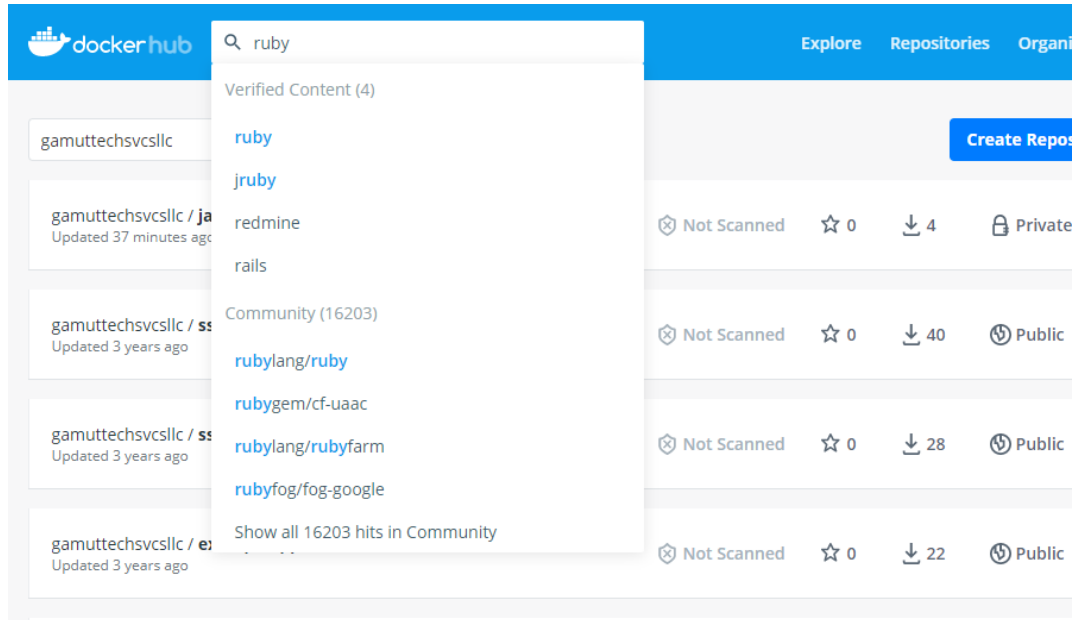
dockerhub ruby Explore Repositories Organi

Verified Content (4)
ruby
jruby
redmine
rails
Community (16203)
rubylang/ruby
rubygem/cf-uaac
rubylang/rubyfarm
rubyfog/fog-google
Show all 16203 hits in Community

gamuttechsvcsllc
Create Repos

gamuttechsvcsllc / ja
Updated 37 minutes ago
Not Scanned 0 4 Private

gamuttechsvcsllc / ss
Updated 3 years ago
Not Scanned 0 40 Public

gamuttechsvcsllc / ss
Updated 3 years ago
Not Scanned 0 28 Public

gamuttechsvcsllc / ex
Updated 3 years ago
Not Scanned 0 22 Public